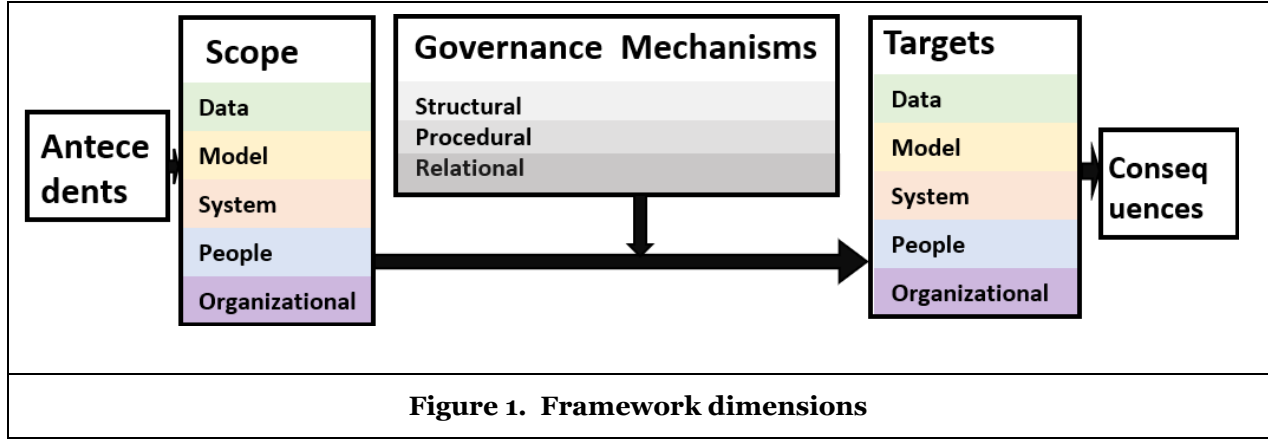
Antecedents

Scope
Data
Model
System
People
Organizational

Governance Mechanisms
Structural
Procedural
Relational

Targets
Data
Model
System
People
Organizational

Consequences

Figure 1. Framework dimensions